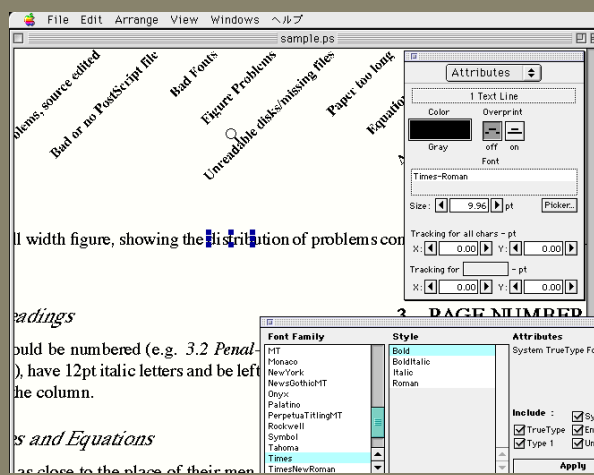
File Edit Arrange View Windows ヘルプ

sample.ps

oblems, source edited
Bad or no PostScript file
Bad Fonts
Figure Problems
Unreadable disks/missing files
Paper too long
Equatio

ll width figure, showing the distribution of problems co

eadings

ould be numbered (e.g. 3.2 Penal-
), have 12pt italic letters and be left
he column.

es and Equations

as close to the place of their men

3. PAGE NUMBER

Attributes

1 Text Line

Color
Overprint
Gray
off on
Font
Times-Roman
Size: 9.96 pt
Picker...
Tracking for all chars - pt
X: 0.00 Y: 0.00
Tracking for - pt
X: 0.00 Y: 0.00

Font Family
MT
Monaco
NewYork
NewsGothicMT
Onyx
Palatino
PerpetuaTitlingMT
Rockwell
Symbol
Tahoma
Times
TimesNewRoman

Style
Bold
BoldItalic
Italic
Roman

Attributes
System TrueType Fo

Include :
Sy
TrueType
En
Type 1
Ur

Apply